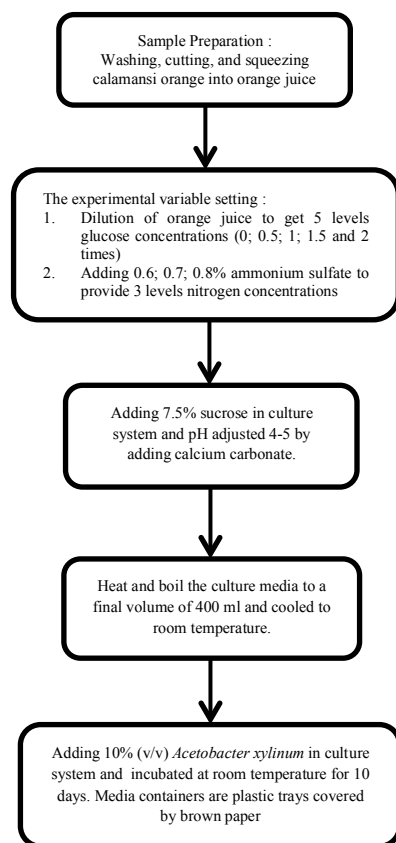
Sample Preparation :
Washing, cutting, and squeezing calamansi orange into orange juice

The experimental variable setting :
1. Dilution of orange juice to get 5 levels glucose concentrations (0; 0.5; 1; 1.5 and 2 times)
2. Adding 0.6; 0.7; 0.8% ammonium sulfate to provide 3 levels nitrogen concentrations

Adding 7.5% sucrose in culture system and pH adjusted 4-5 by adding calcium carbonate.

Heat and boil the culture media to a final volume of 400 ml and cooled to room temperature.

Adding 10% (v/v) Acetobacter xylinum in culture system and incubated at room temperature for 10 days. Media containers are plastic trays covered by brown paper